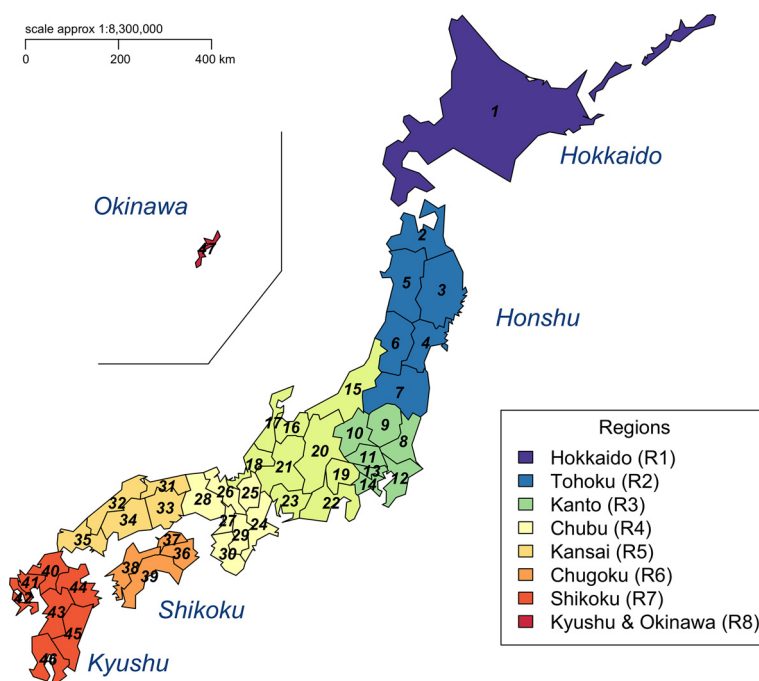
scale approx 1:8,300,000
0 200 400 km

Hokkaido
Okinawa
Honshu
Shikoku
Kyushu

1
2
3
4
5
6
7
8
9
10
11
12
13
14
15
16
17
18
19
20
21
22
23
24
25
26
27
28
29
30
31
32
33
34
35
36
37
38
39
40
41
42
43
44
45
46
47

Regions
Hokkaido (R1)
Tohoku (R2)
Kanto (R3)
Chubu (R4)
Kansai (R5)
Chugoku (R6)
Shikoku (R7)
Kyushu & Okinawa (R8)